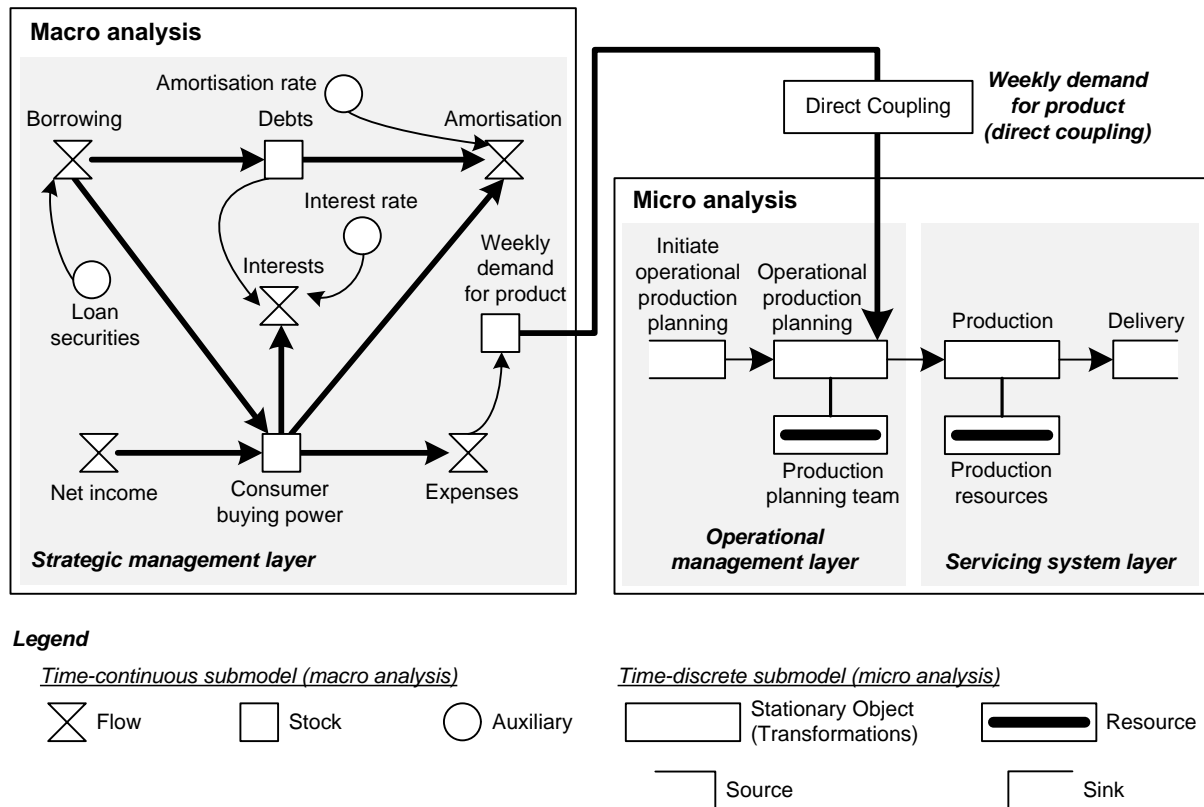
Macro analysis

Amortisation rate

Borrowing

Debts

Amortisation

Interest rate

Interests

Loan securities

Weekly demand for product

Net income

Consumer buying power

Expenses

Strategic management layer

Direct Coupling

Weekly demand for product (direct coupling)

Micro analysis

Initiate operational production planning

Operational production planning

Production

Delivery

Production planning team

Production resources

Operational management layer

Servicing system layer

Legend

Time-continuous submodel (macro analysis)

Flow

Stock

Auxiliary

Time-discrete submodel (micro analysis)

Stationary Object (Transformations)

Resource

Source

Sink